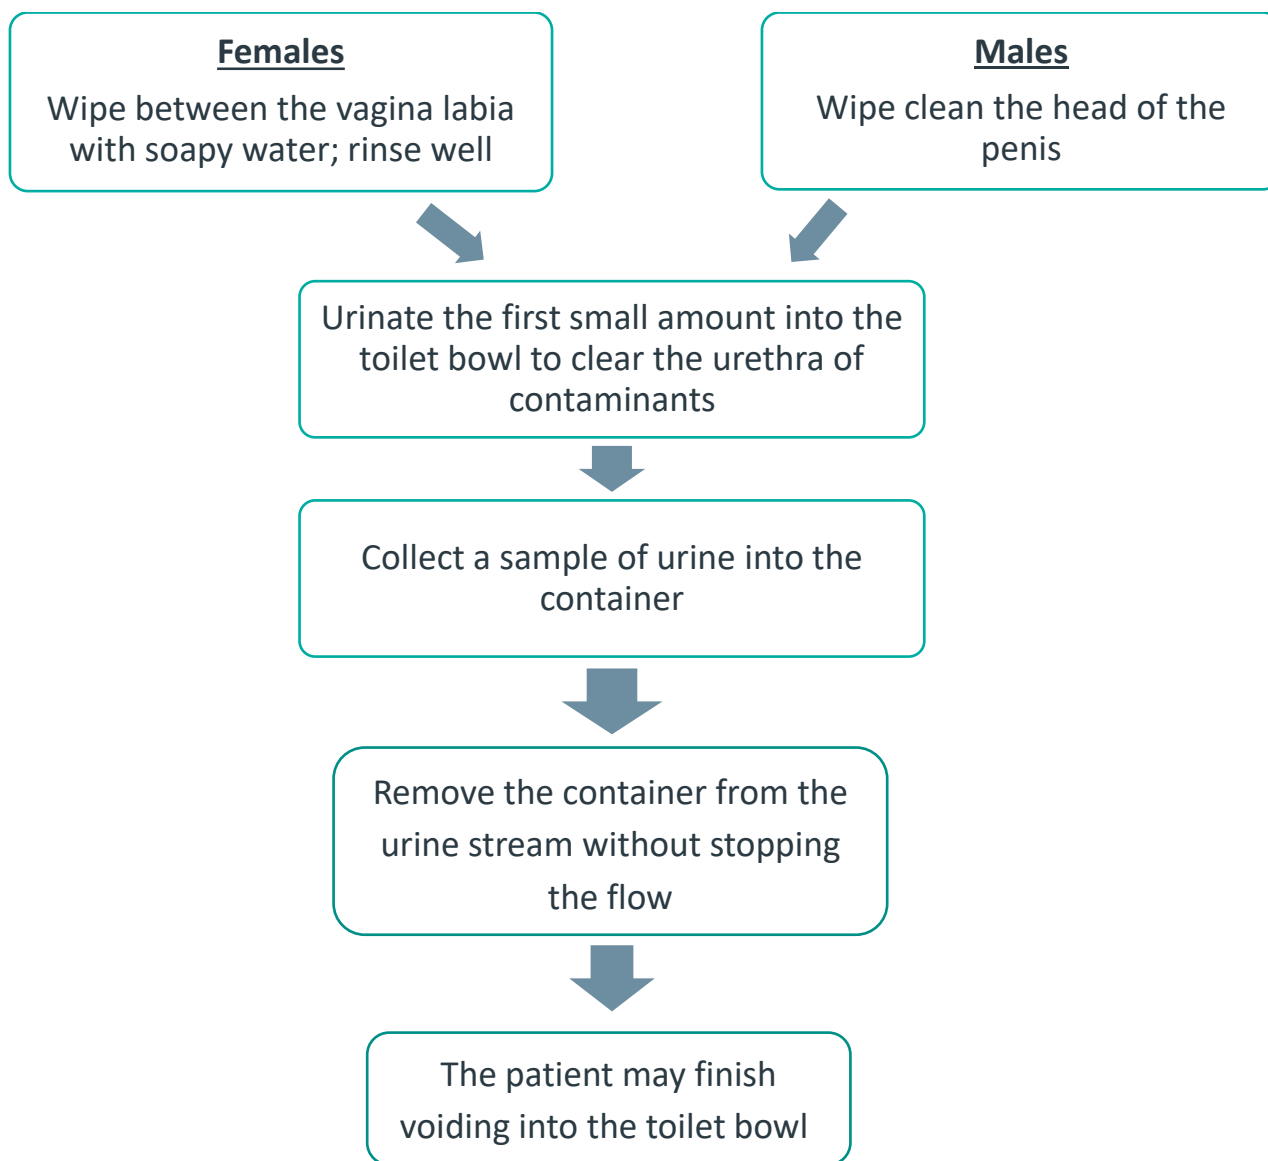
Females
Wipe between the vagina labia with soapy water; rinse well

Males
Wipe clean the head of the penis

Urinate the first small amount into the toilet bowl to clear the urethra of contaminants

Collect a sample of urine into the container

Remove the container from the urine stream without stopping the flow

The patient may finish voiding into the toilet bowl